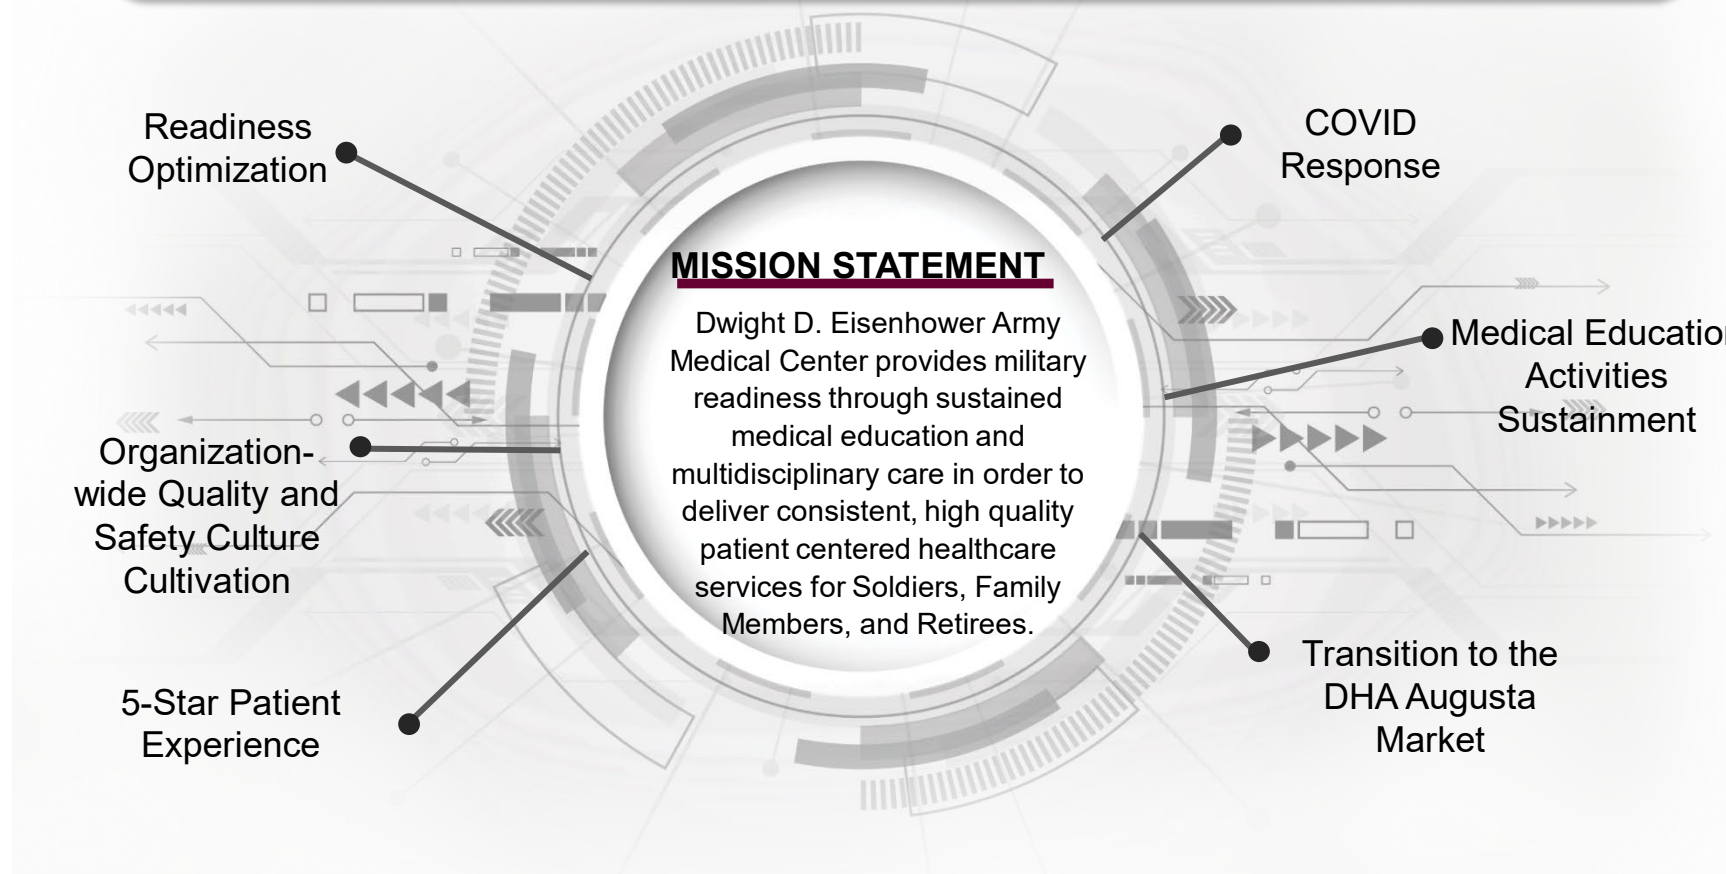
Readiness Optimization

COVID Response

MISSION STATEMENT

Dwight D. Eisenhower Army Medical Center provides military readiness through sustained medical education and multidisciplinary care in order to deliver consistent, high quality patient centered healthcare services for Soldiers, Family Members, and Retirees.

Medical Educatio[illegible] Activities Sustainment

Organization-wide Quality and Safety Culture Cultivation

5-Star Patient Experience

Transition to the DHA Augusta Market